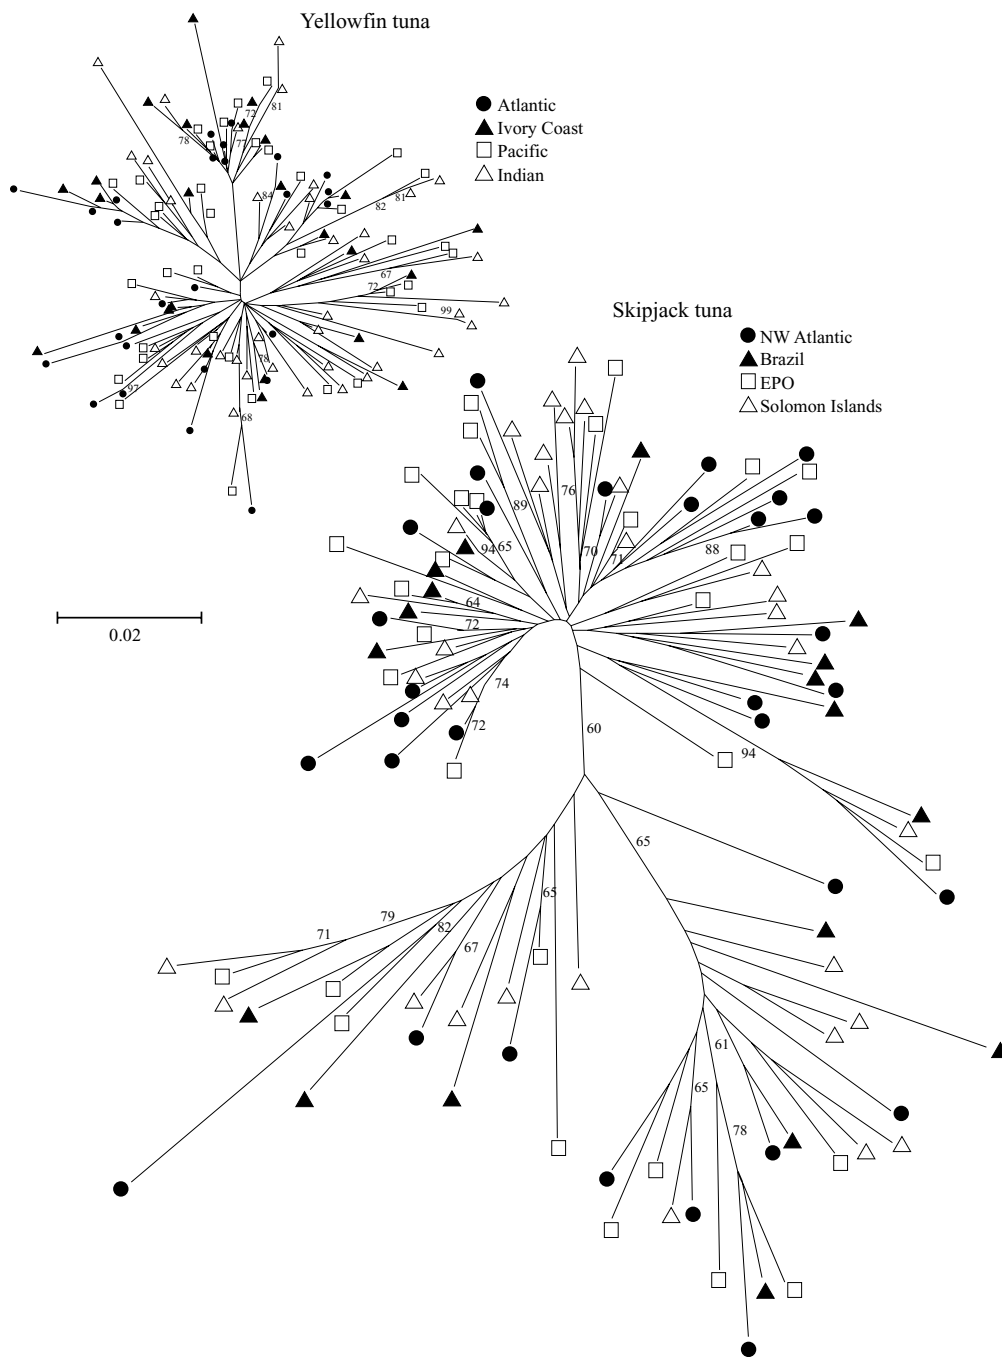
Yellowfin tuna

Atlantic
Ivory Coast
Pacific
Indian

81
73
78
77
84
82
81
67
72
99
97
78
68

Skipjack tuna

NW Atlantic
Brazil
EPO
Solomon Islands

0.02

89
76
94
65
70
71
88
64
72
74
72
60
94
65
79
71
82
67
65
61
65
78